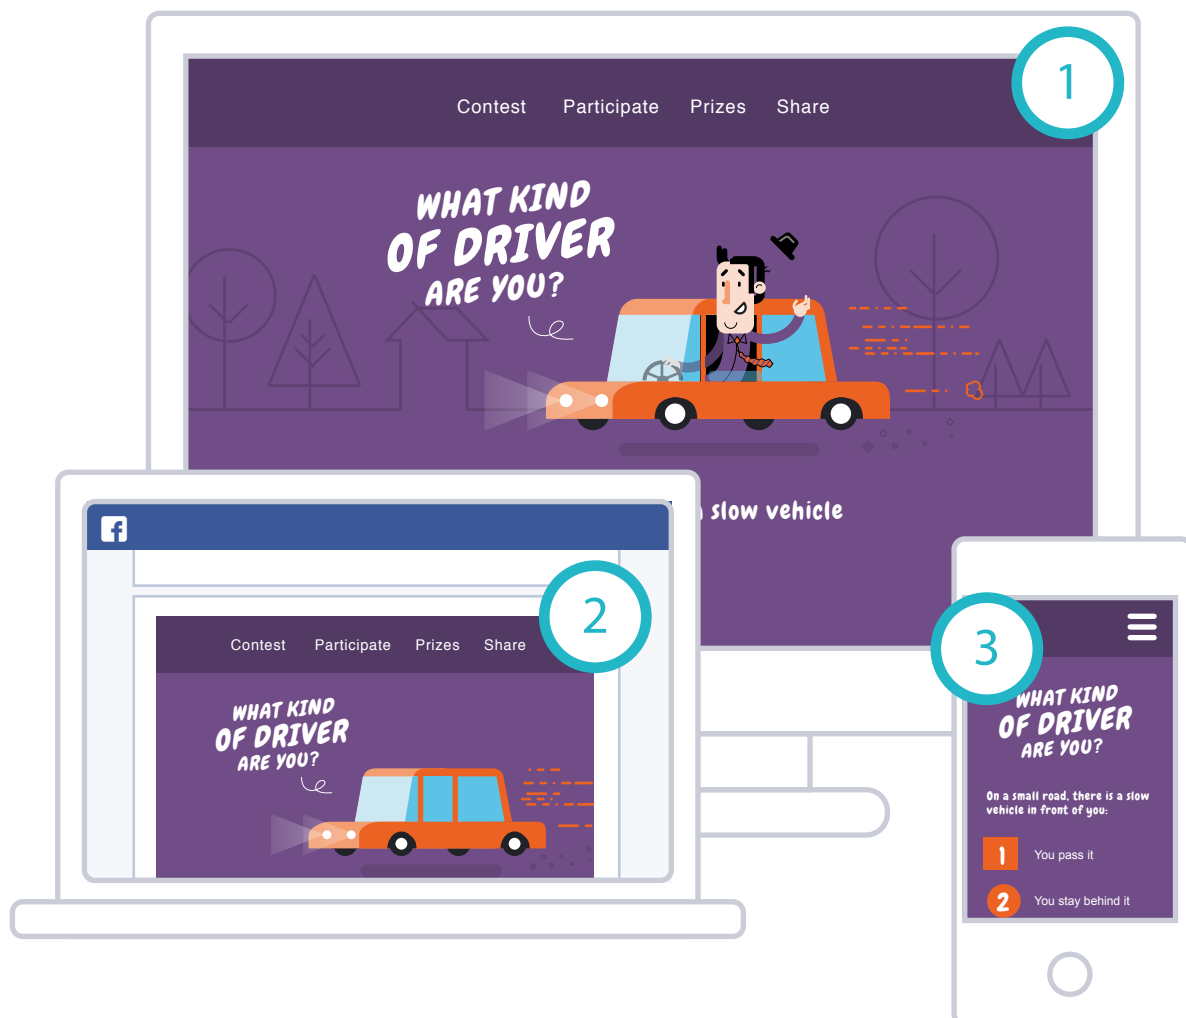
1

Contest Participate Prizes Share

WHAT KIND OF DRIVER ARE YOU?

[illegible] slow vehicle

2

Contest Participate Prizes Share

WHAT KIND OF DRIVER ARE YOU?

3

WHAT KIND OF DRIVER ARE YOU?

On a small road, there is a slow vehicle in front of you:

1 You pass it

2 You stay behind it